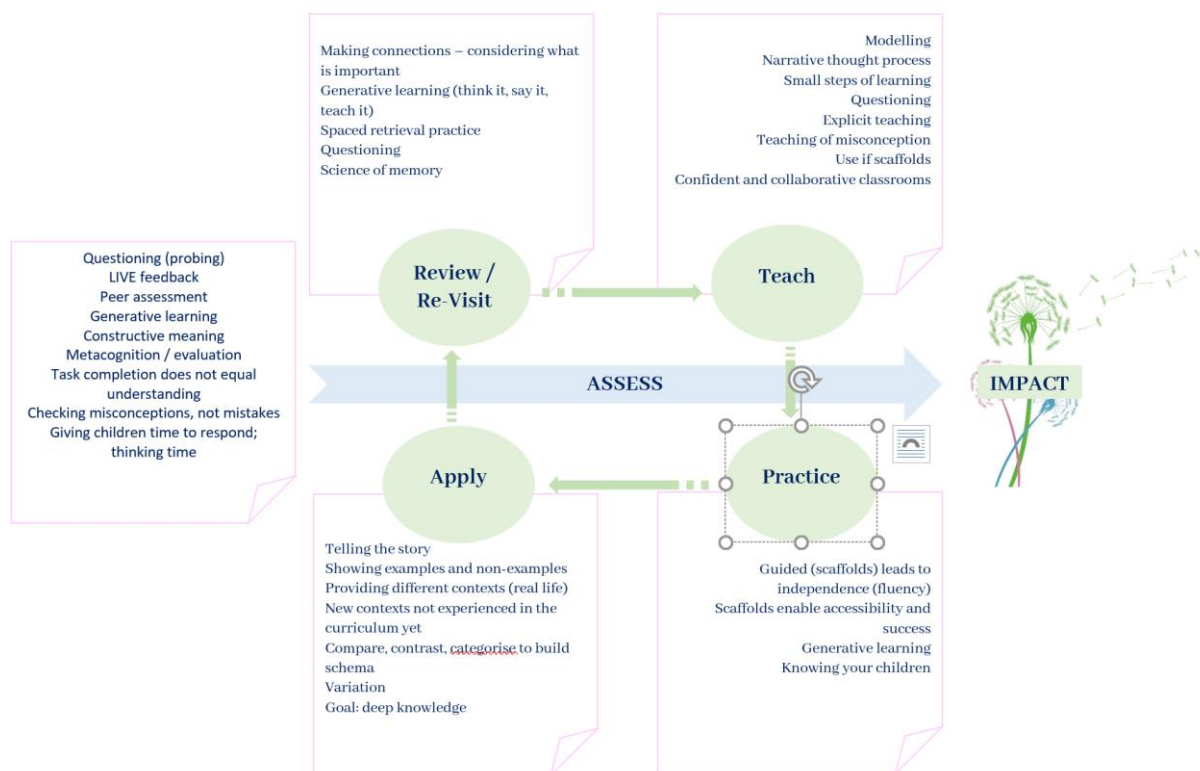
Making connections – considering what is important
Generative learning (think it, say it, teach it)
Spaced retrieval practice
Questioning
Science of memory

Modelling
Narrative thought process
Small steps of learning
Questioning
Explicit teaching
Teaching of misconception
Use if scaffolds
Confident and collaborative classrooms

Questioning (probing)
LIVE feedback
Peer assessment
Generative learning
Constructive meaning
Metacognition / evaluation
Task completion does not equal understanding
Checking misconceptions, not mistakes
Giving children time to respond; thinking time

Review / Re-Visit

Teach

ASSESS

IMPACT

Apply

Practice

Telling the story
Showing examples and non-examples
Providing different contexts (real life)
New contexts not experienced in the curriculum yet
Compare, contrast, categorise to build schema
Variation
Goal: deep knowledge

Guided (scaffolds) leads to independence (fluency)
Scaffolds enable accessibility and success
Generative learning
Knowing your children